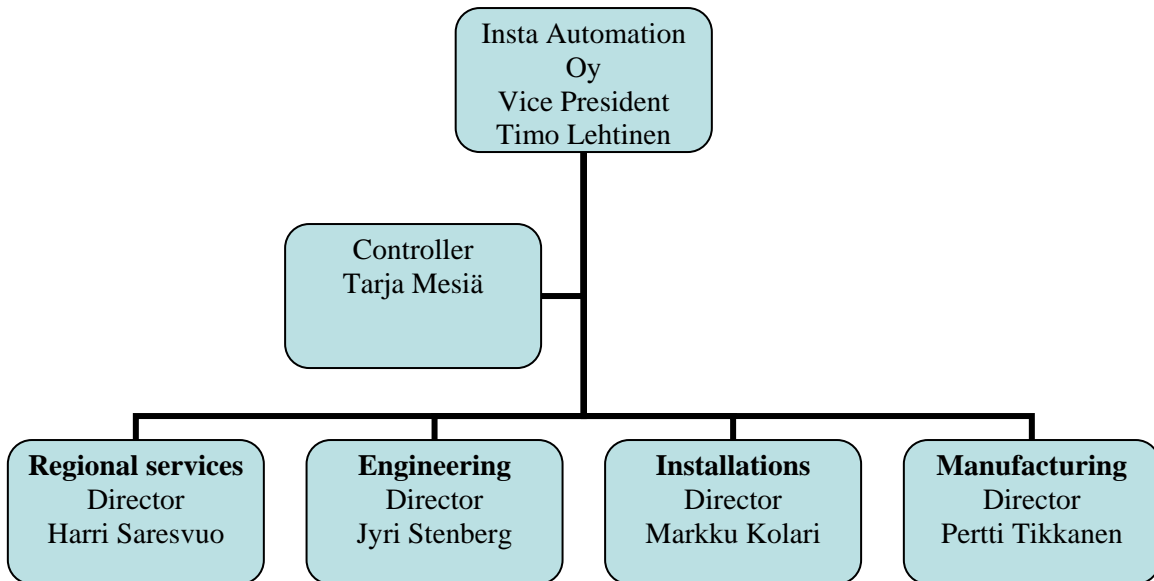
Insta Automation Oy
Vice President
Timo Lehtinen

Controller
Tarja Mesiä

**Regional services**
Director
Harri Saresvuo

**Engineering**
Director
Jyri Stenberg

**Installations**
Director
Markku Kolari

**Manufacturing**
Director
Pertti Tikkanen